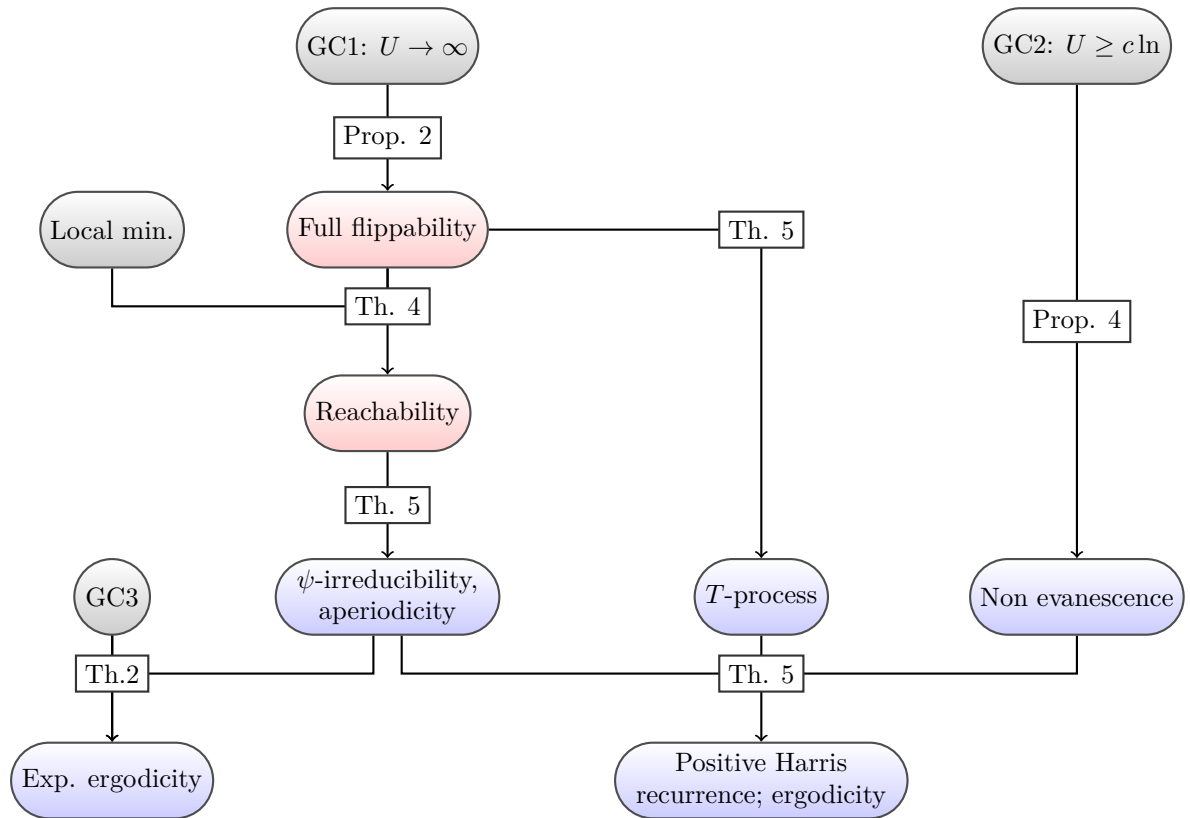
GC1: $U \to \infty$

GC2: $U \geq c \ln$

Prop. 2

Local min.

Full flippability

Th. 5

Th. 4

Prop. 4

Reachability

Th. 5

GC3

$\psi$-irreducibility, aperiodicity

$T$-process

Non evanescence

Th.2

Th. 5

Exp. ergodicity

Positive Harris recurrence; ergodicity